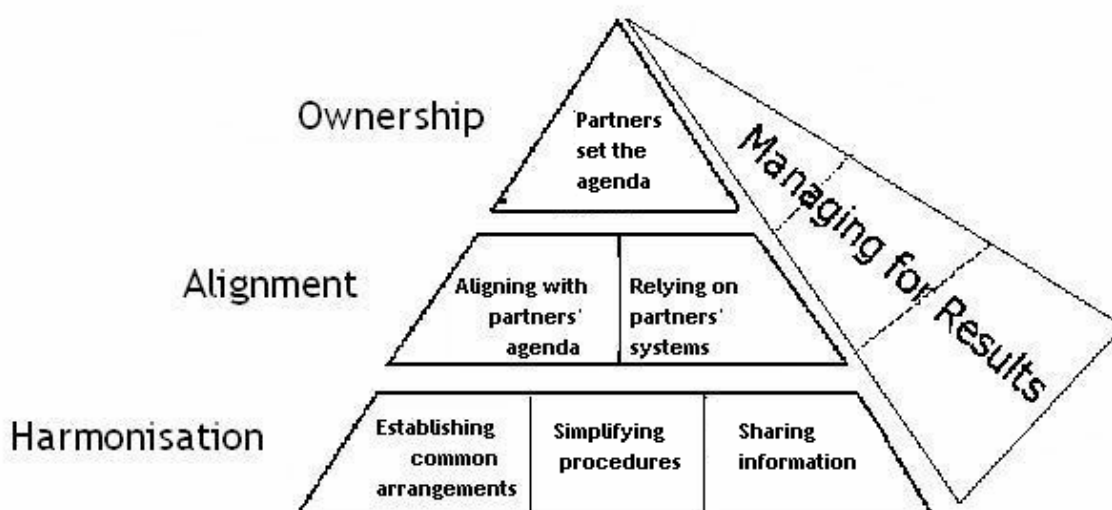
Ownership

Partners set the agenda

Alignment

Aligning with partners' agenda

Relying on partners' systems

Harmonisation

Establishing common arrangements

Simplifying procedures

Sharing information

Managing for Results